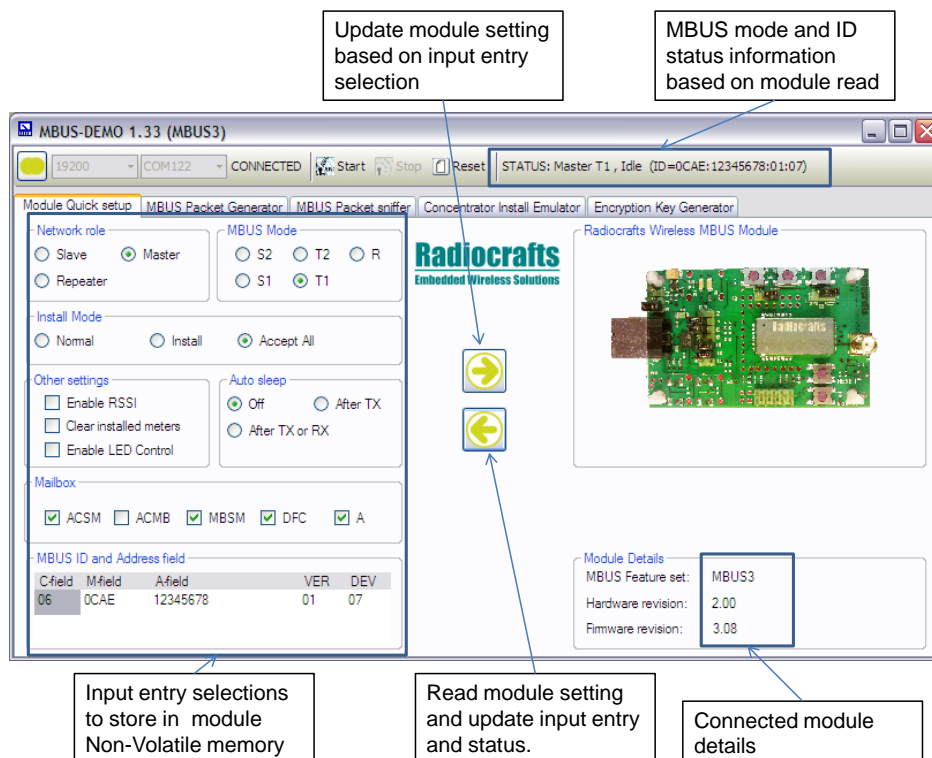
Update module setting based on input entry selection

MBUS mode and ID status information based on module read

MBUS-DEMO 1.33 (MBUS3)

19200 COM122 CONNECTED Start Stop Reset STATUS: Master T1 , Idle (ID=0CAE:12345678:01:07)

Module Quick setup | MBUS Packet Generator | MBUS Packet sniffer | Concentrator Install Emulator | Encryption Key Generator

Network role
Slave Master
Repeater

MBUS Mode
S2 T2 R
S1 T1

Install Mode
Normal Install Accept All

Other settings
Enable RSSI
Clear installed meters
Enable LED Control

Auto sleep
Off After TX
After TX or RX

Mailbox
ACSM ACMB MBSM DFC A

MBUS ID and Address field

| C-field | M-field | A-field | VER | DEV |
|---|---|---|---|---|
| 06 | 0CAE | 12345678 | 01 | 07 |

Radiocrafts
Embedded Wireless Solutions

Radiocrafts Wireless MBUS Module

Radiocrafts

Module Details
MBUS Feature set: MBUS3
Hardware revision: 2.00
Firmware revision: 3.08

Input entry selections to store in module Non-Volatile memory

Read module setting and update input entry and status.

Connected module details